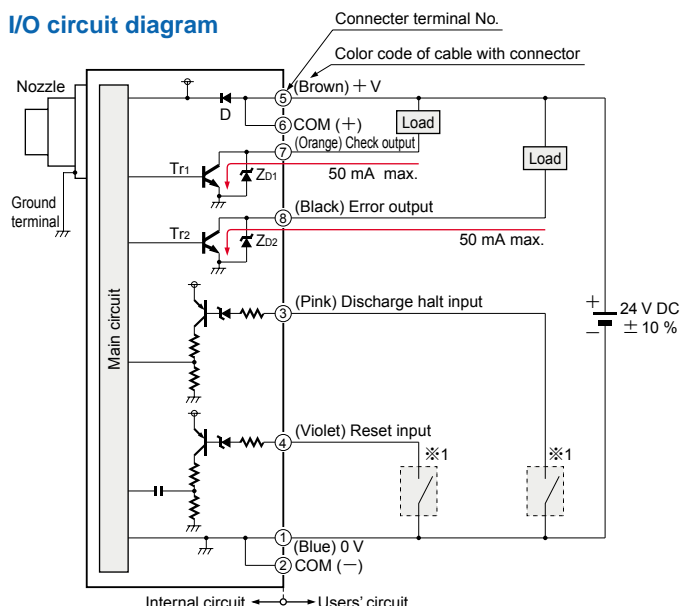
I/O circuit diagram

Connecter terminal No.

Color code of cable with connector

Nozzle

Ground terminal

Main circuit

D

⑤ (Brown) + V

⑥ COM (+)

(Orange) Check output

⑦

Load

Load

Tr1

ZD1

50 mA max.

⑧ (Black) Error output

Tr2

ZD2

50 mA max.

③ (Pink) Discharge halt input

+ 24 V DC
− ± 10 %

④ (Violet) Reset input

※1

※1

① (Blue) 0 V

② COM (−)

Internal circuit ← → Users' circuit